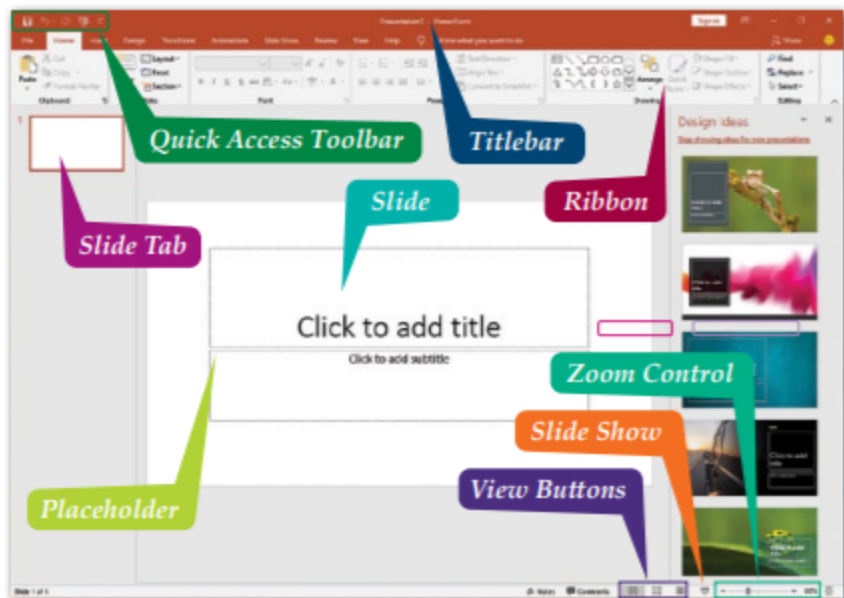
Presentation1 - PowerPoint

Sign in

File Home Insert Design Transitions Animations Slide Show Review View Help Tell me what you want to do

Share

Paste Cut Copy Format Painter

Clipboard

Layout Reset Section

Slides

Font

Paragraph

Text Direction Align Text Convert to SmartArt

Arrange Quick Styles Shape Fill Shape Outline Shape Effects

Drawing

Find Replace Select

Editing

1

Quick Access Toolbar

Titlebar

Design Ideas

Stop showing ideas for new presentations

Ribbon

Slide

Slide Tab

Click to add title

Click to add subtitle

Zoom Control

Slide Show

View Buttons

Placeholder

Slide 1 of 1

Notes Comments

60%